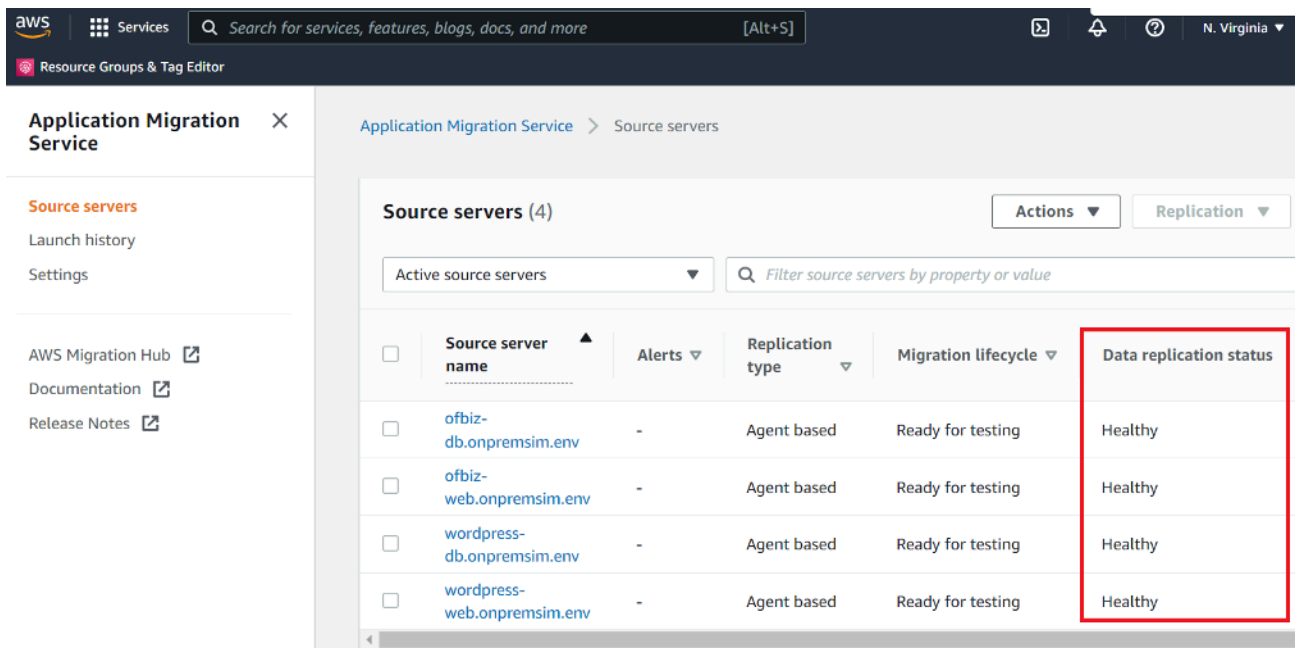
aws Services Search for services, features, blogs, docs, and more [Alt+S] N. Virginia

Resource Groups & Tag Editor

Application Migration Service

Source servers
Launch history
Settings

AWS Migration Hub
Documentation
Release Notes

Application Migration Service > Source servers

Source servers (4)

Actions Replication

Active source servers

Filter source servers by property or value

| | Source server name | Alerts | Replication type | Migration lifecycle | Data replication status |
|---|---|---|---|---|---|
| | ofbiz-db.onpremsim.env | - | Agent based | Ready for testing | Healthy |
| | ofbiz-web.onpremsim.env | - | Agent based | Ready for testing | Healthy |
| | wordpress-db.onpremsim.env | - | Agent based | Ready for testing | Healthy |
| | wordpress-web.onpremsim.env | - | Agent based | Ready for testing | Healthy |